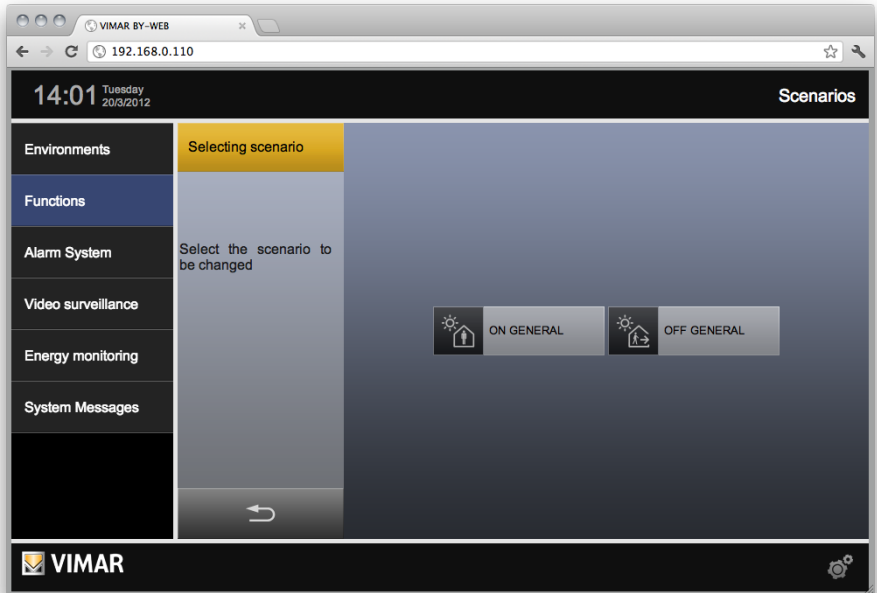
VIMAR BY-WEB

192.168.0.110

14:01 Tuesday 20/3/2012

Scenarios

Environments

Functions

Alarm System

Video surveillance

Energy monitoring

System Messages

Selecting scenario

Select the scenario to be changed

ON GENERAL

OFF GENERAL

VIMAR